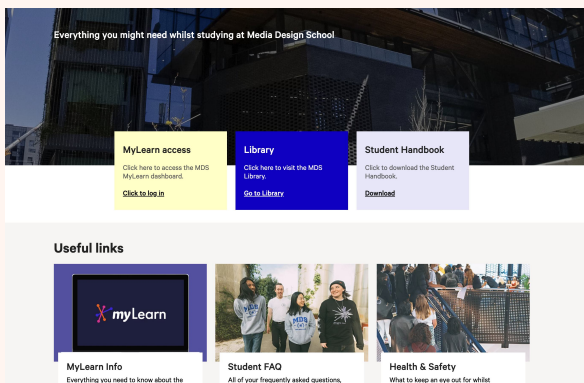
Everything you might need whilst studying at Media Design School

MyLearn access

Click here to access the MDS MyLearn dashboard.

Click to log in

Library

Click here to visit the MDS Library.

Go to Library

Student Handbook

Click to download the Student Handbook.

Download

Useful links

myLearn

MDS

MyLearn Info

Everything you need to know about the

Student FAQ

All of your frequently asked questions,

Health & Safety

What to keep an eye out for whilst